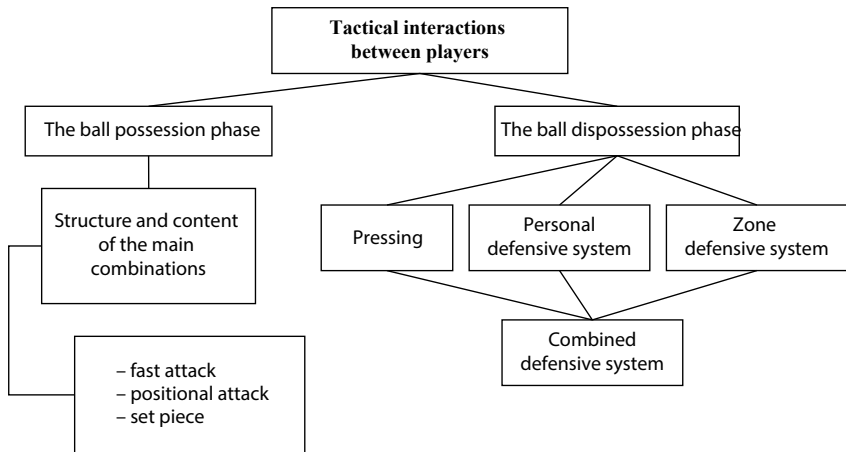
Tactical interactions between players

The ball possession phase

Structure and content of the main combinations

– fast attack
– positional attack
– set piece

The ball dispossession phase

Pressing

Personal defensive system

Zone defensive system

Combined defensive system